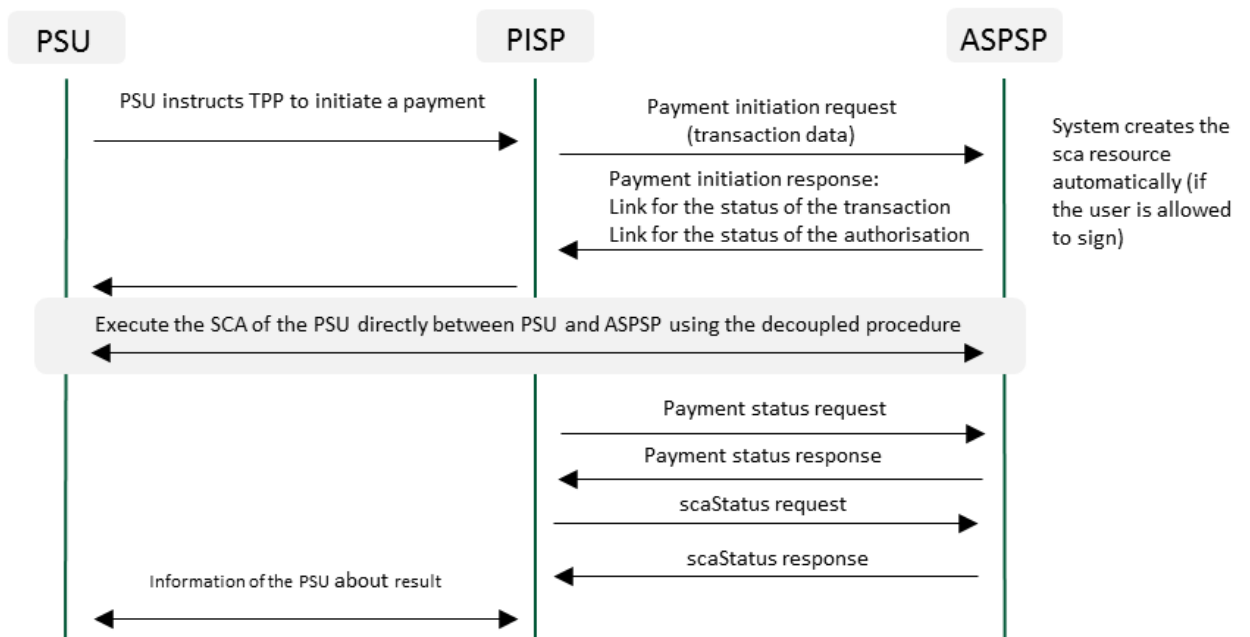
PSU

PISP

ASPSP

PSU instructs TPP to initiate a payment

Payment initiation request (transaction data)

System creates the sca resource automatically (if the user is allowed to sign)

Payment initiation response:
Link for the status of the transaction
Link for the status of the authorisation

Execute the SCA of the PSU directly between PSU and ASPSP using the decoupled procedure

Payment status request

Payment status response

scaStatus request

scaStatus response

Information of the PSU about result